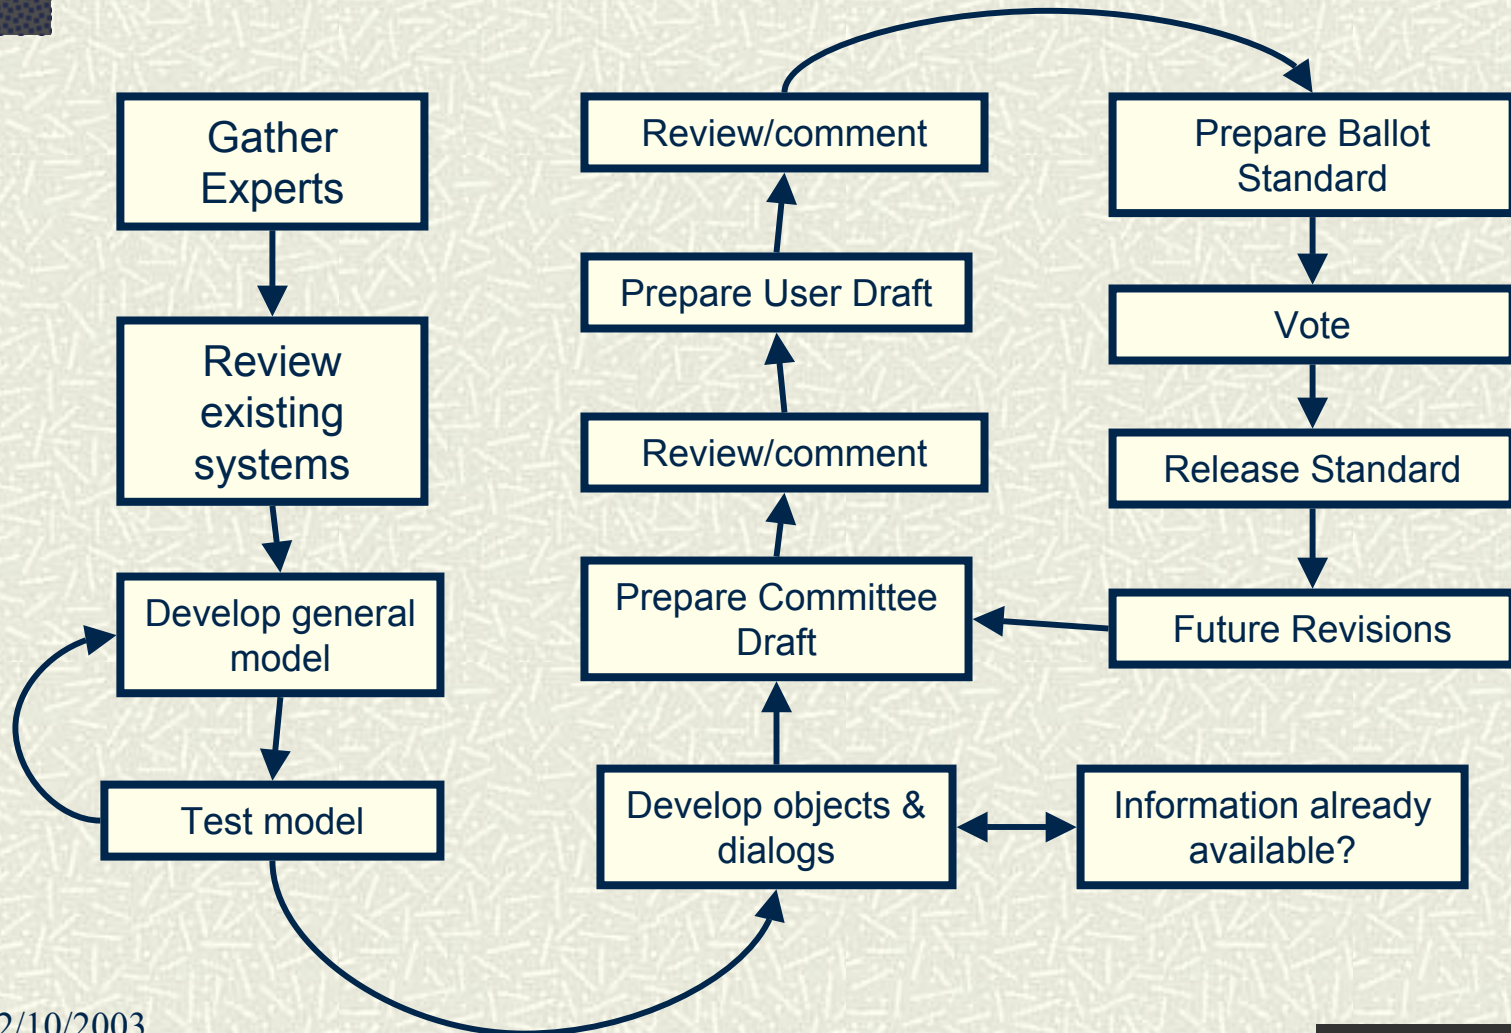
Gather Experts

Review existing systems

Develop general model

Test model

Develop objects & dialogs

Information already available?

Prepare Committee Draft

Review/comment

Prepare User Draft

Review/comment

Prepare Ballot Standard

Vote

Release Standard

Future Revisions

2/10/2003